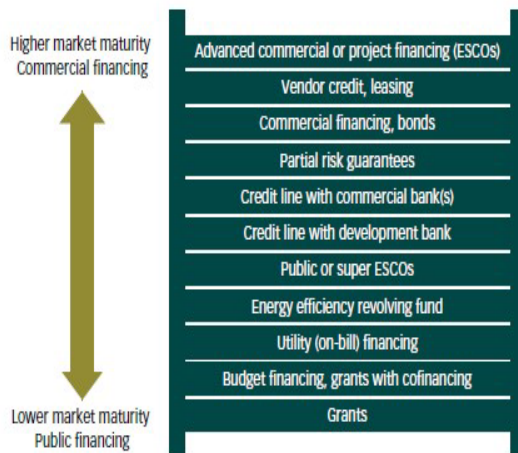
Higher market maturity
Commercial financing

Lower market maturity
Public financing

Advanced commercial or project financing (ESCOs)
Vendor credit, leasing
Commercial financing, bonds
Partial risk guarantees
Credit line with commercial bank(s)
Credit line with development bank
Public or super ESCOs
Energy efficiency revolving fund
Utility (on-bill) financing
Budget financing, grants with cofinancing
Grants